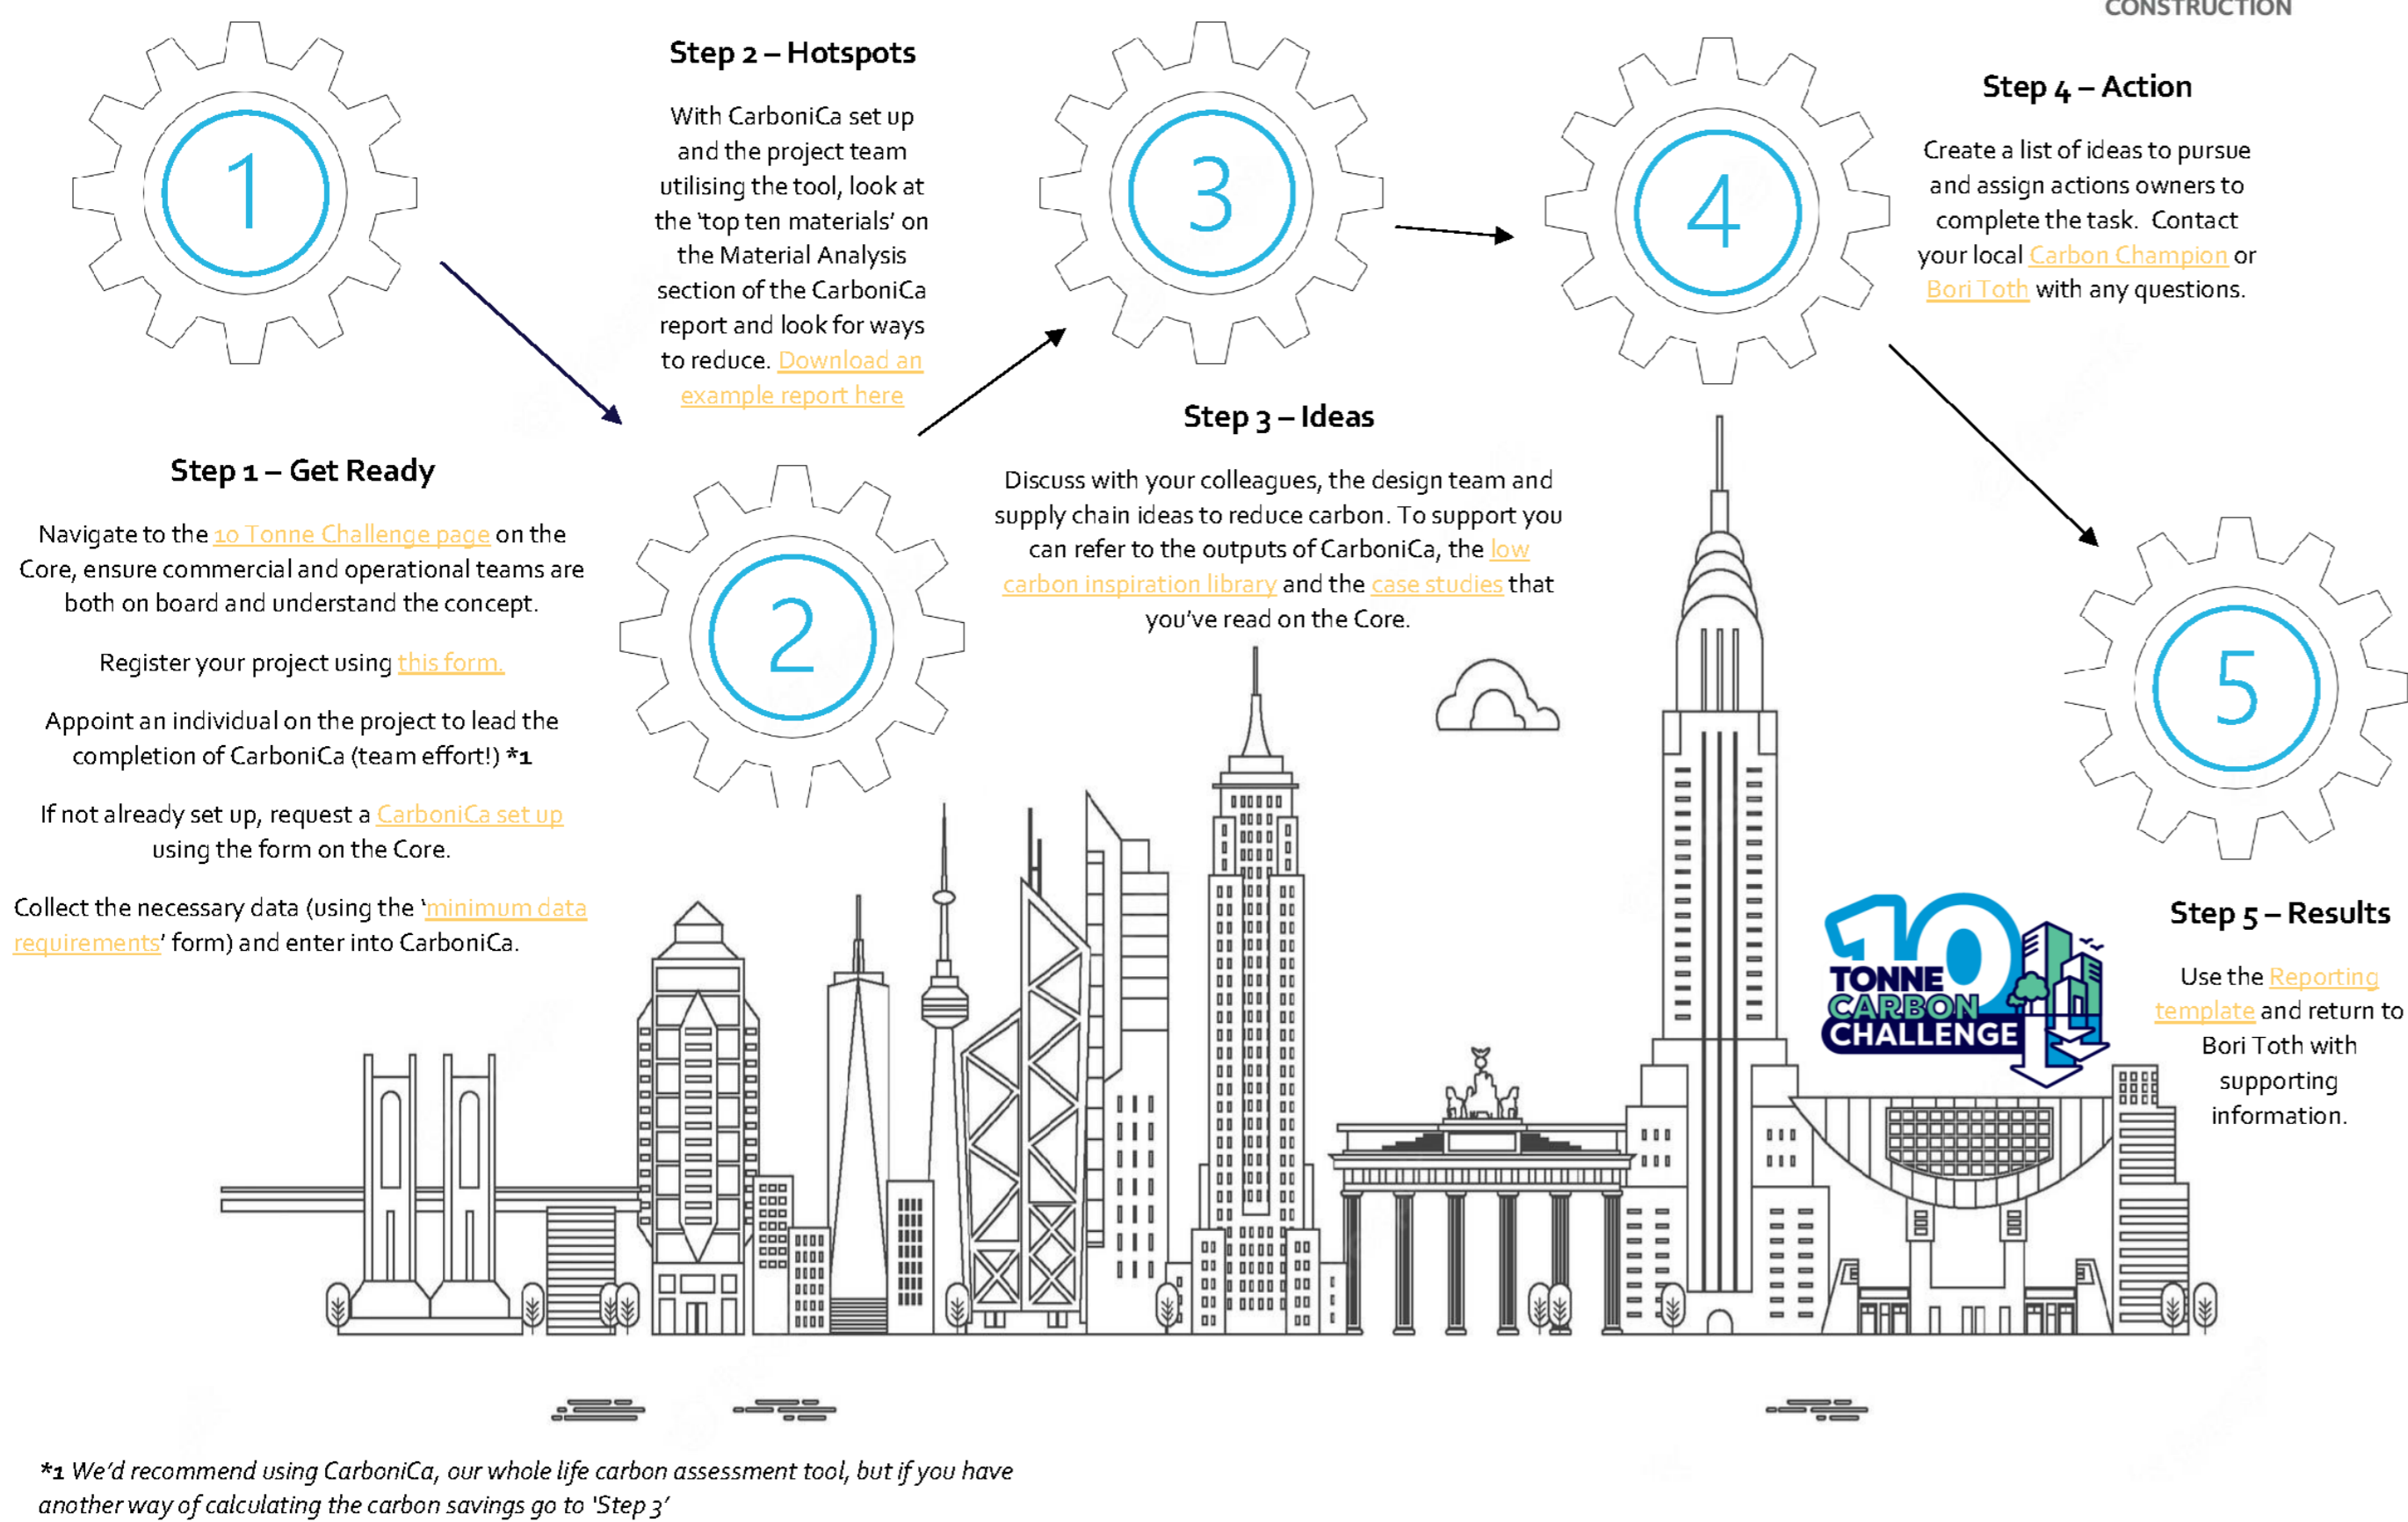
CONSTRUCTION

1

Step 2 – Hotspots

With CarboniCa set up and the project team utilising the tool, look at the 'top ten materials' on the Material Analysis section of the CarboniCa report and look for ways to reduce. Download an example report here

3

4

Step 4 – Action

Create a list of ideas to pursue and assign actions owners to complete the task. Contact your local Carbon Champion or Bori Toth with any questions.

Step 3 – Ideas

Discuss with your colleagues, the design team and supply chain ideas to reduce carbon. To support you can refer to the outputs of CarboniCa, the low carbon inspiration library and the case studies that you've read on the Core.

Step 1 – Get Ready

Navigate to the 10 Tonne Challenge page on the Core, ensure commercial and operational teams are both on board and understand the concept.

Register your project using this form.

Appoint an individual on the project to lead the completion of CarboniCa (team effort!) *1

If not already set up, request a CarboniCa set up using the form on the Core.

Collect the necessary data (using the 'minimum data requirements' form) and enter into CarboniCa.

2

5

10 TONNE CARBON CHALLENGE

Step 5 – Results

Use the Reporting template and return to Bori Toth with supporting information.

*1 We'd recommend using CarboniCa, our whole life carbon assessment tool, but if you have another way of calculating the carbon savings go to 'Step 3'